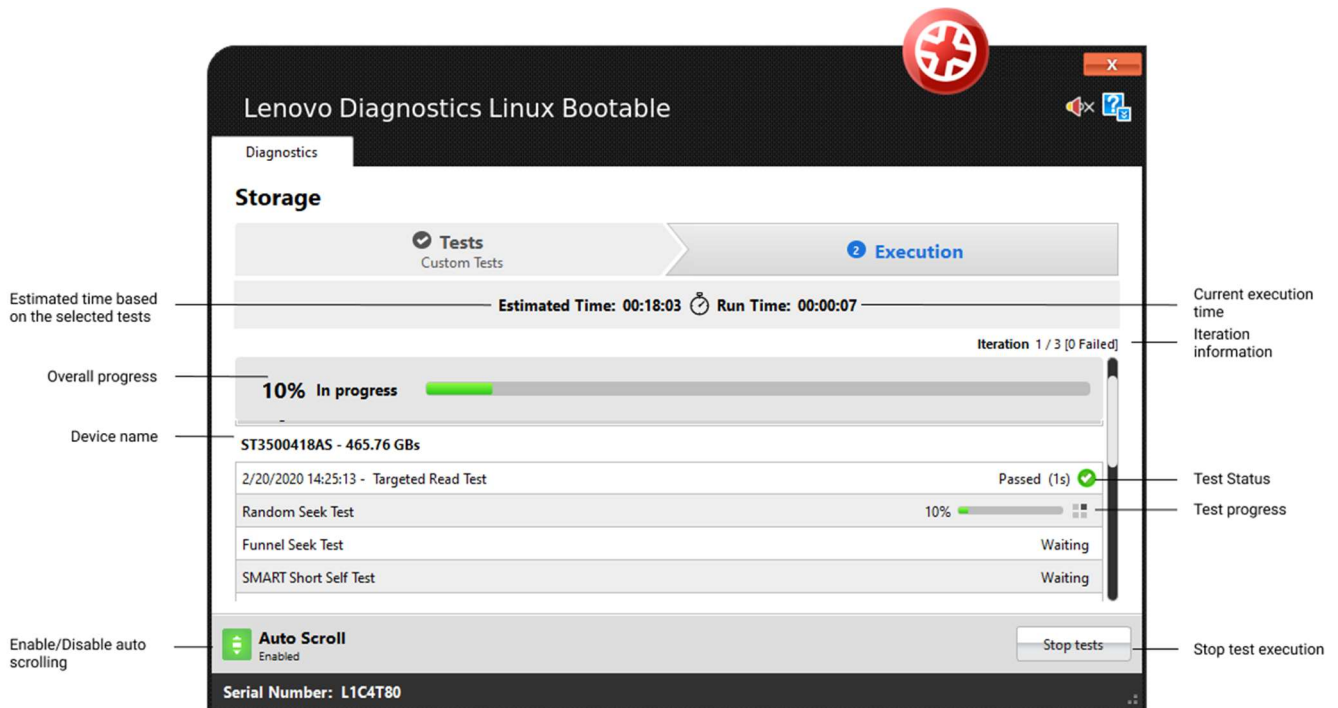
X

Lenovo Diagnostics Linux Bootable

Diagnostics

Storage

Tests
Custom Tests

2 Execution

Estimated time based on the selected tests

Estimated Time: 00:18:03 Run Time: 00:00:07

Current execution time

Iteration 1 / 3 [0 Failed]

Iteration information

Overall progress

10% In progress

Device name

ST3500418AS - 465.76 GBs

| | |
|---|---|
| 2/20/2020 14:25:13 - Targeted Read Test | Passed (1s) |
| Random Seek Test | 10% |
| Funnel Seek Test | Waiting |
| SMART Short Self Test | Waiting |

Test Status

Test progress

Enable/Disable auto scrolling

Auto Scroll
Enabled

Stop tests

Stop test execution

Serial Number: L1C4T80